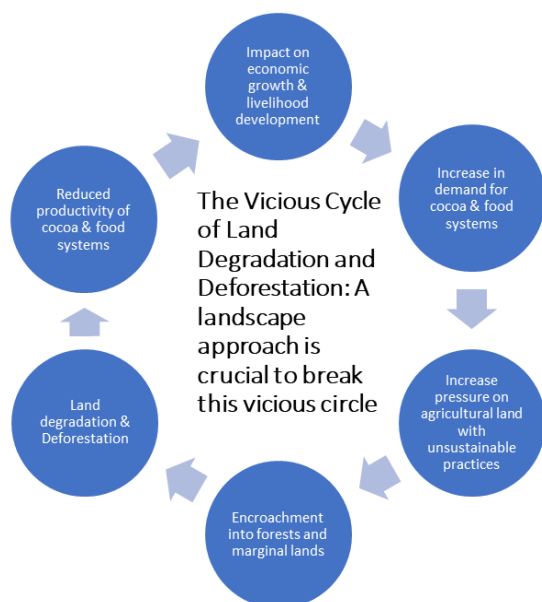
Impact on economic growth & livelihood development

Increase in demand for cocoa & food systems

Increase pressure on agricultural land with unsustainable practices

Encroachment into forests and marginal lands

Land degradation & Deforestation

Reduced productivity of cocoa & food systems

The Vicious Cycle of Land Degradation and Deforestation: A landscape approach is crucial to break this vicious circle